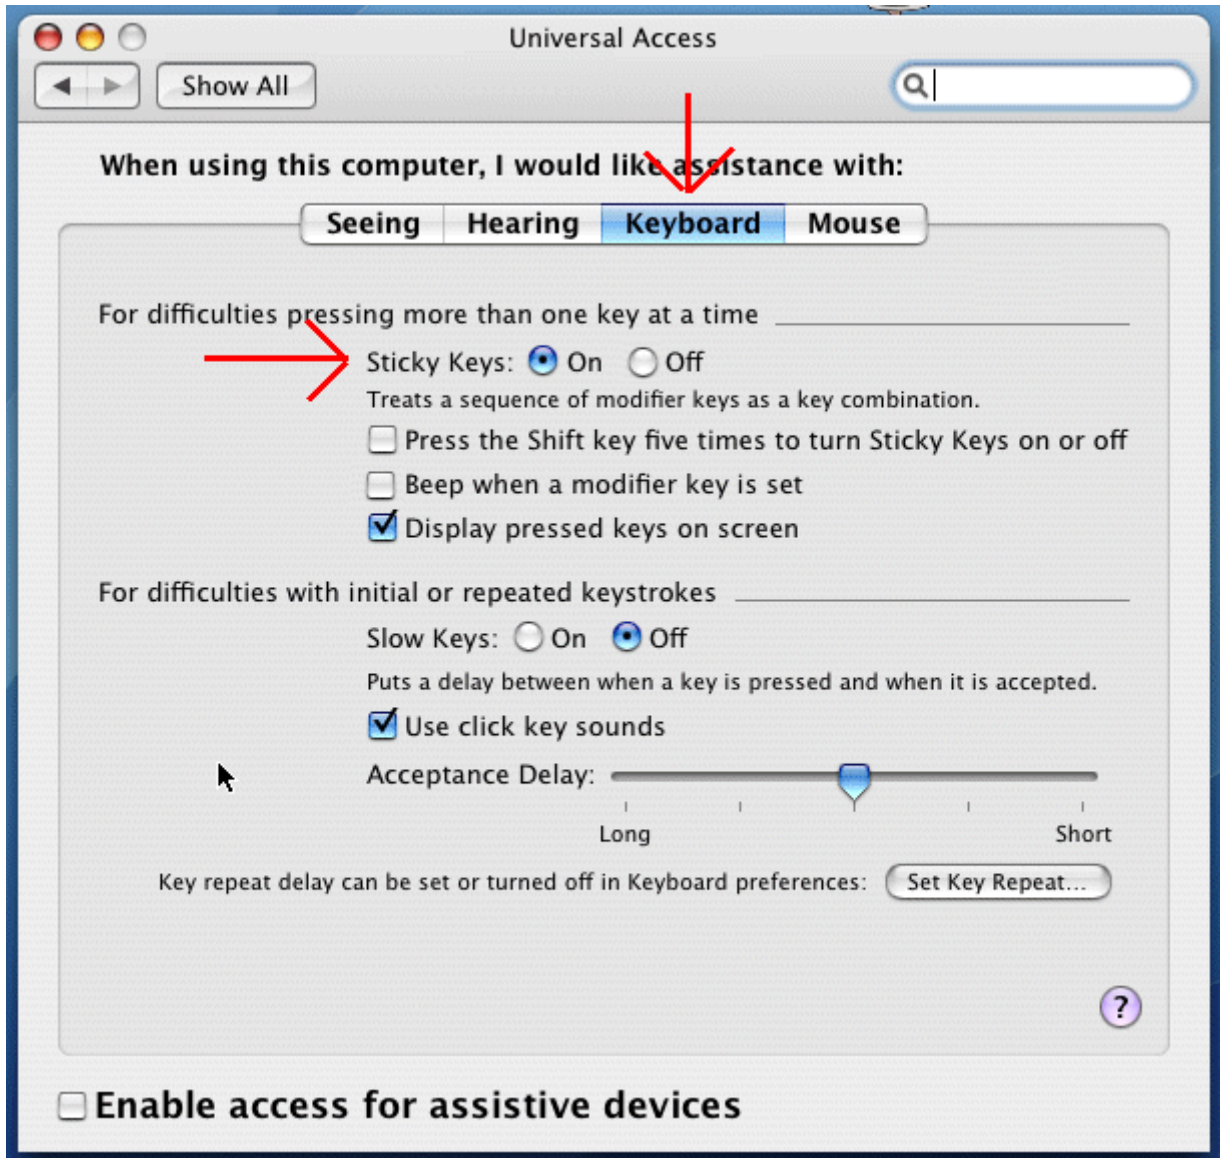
Universal Access

Show All

When using this computer, I would like assistance with:

Seeing Hearing Keyboard Mouse

For difficulties pressing more than one key at a time

Sticky Keys: On Off

Treats a sequence of modifier keys as a key combination.

Press the Shift key five times to turn Sticky Keys on or off

Beep when a modifier key is set

Display pressed keys on screen

For difficulties with initial or repeated keystrokes

Slow Keys: On Off

Puts a delay between when a key is pressed and when it is accepted.

Use click key sounds

Acceptance Delay:

Long Short

Key repeat delay can be set or turned off in Keyboard preferences: Set Key Repeat...

?

Enable access for assistive devices